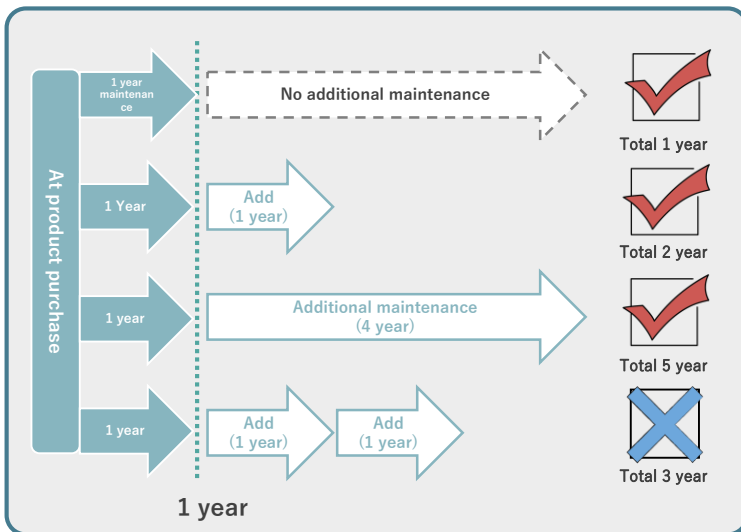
At product purchase

1 year maintenance

No additional maintenance

Total 1 year

1 Year

Add (1 year)

Total 2 year

1 year

Additional maintenance (4 year)

Total 5 year

1 year

Add (1 year)

Add (1 year)

Total 3 year

1 year